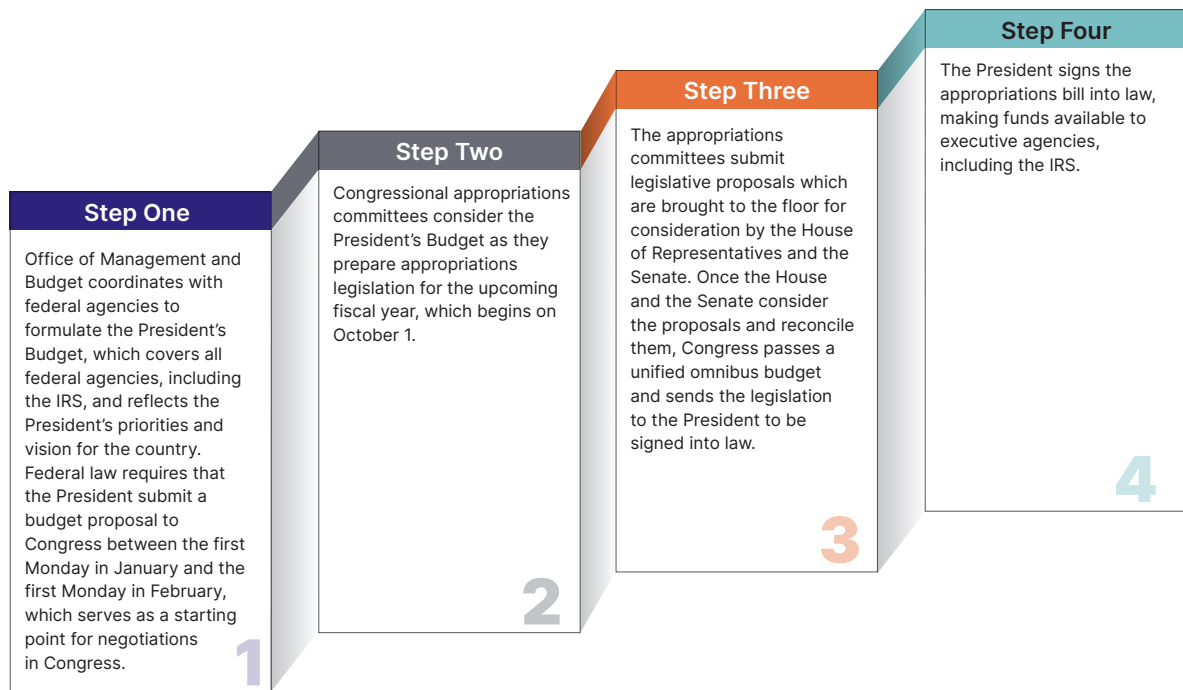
Step One

Office of Management and Budget coordinates with federal agencies to formulate the President's Budget, which covers all federal agencies, including the IRS, and reflects the President's priorities and vision for the country. Federal law requires that the President submit a budget proposal to Congress between the first Monday in January and the first Monday in February, which serves as a starting point for negotiations in Congress.

1

Step Two

Congressional appropriations committees consider the President's Budget as they prepare appropriations legislation for the upcoming fiscal year, which begins on October 1.

2

Step Three

The appropriations committees submit legislative proposals which are brought to the floor for consideration by the House of Representatives and the Senate. Once the House and the Senate consider the proposals and reconcile them, Congress passes a unified omnibus budget and sends the legislation to the President to be signed into law.

3

Step Four

The President signs the appropriations bill into law, making funds available to executive agencies, including the IRS.

4